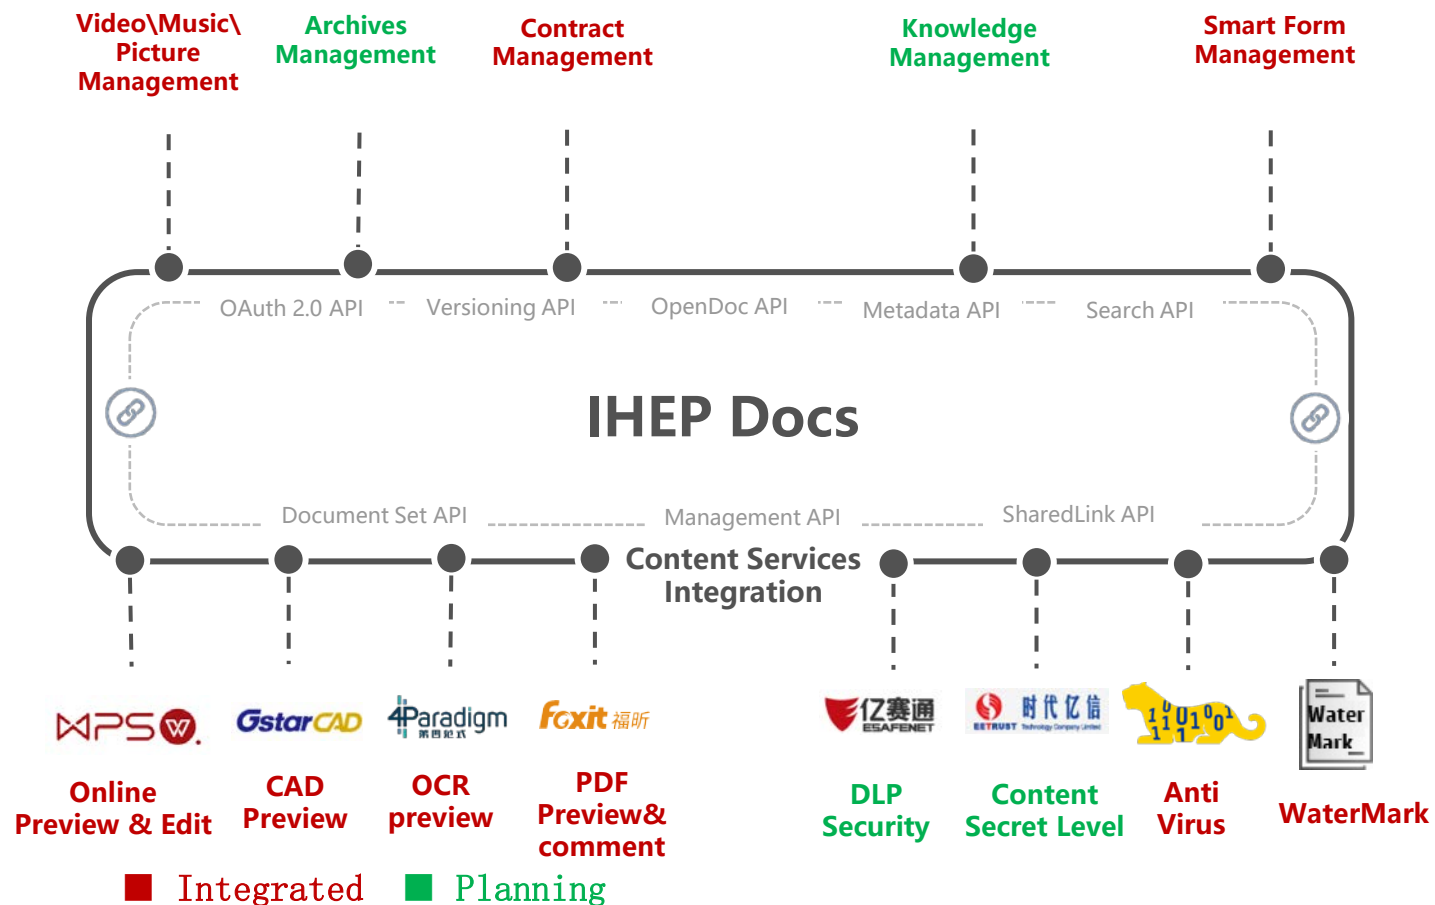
Video\Music\ Picture Management

Archives Management

Contract Management

Knowledge Management

Smart Form Management

OAuth 2.0 API

Versioning API

OpenDoc API

Metadata API

Search API

IHEP Docs

Document Set API

Management API

SharedLink API

Content Services Integration

WPS W

GstarCAD

4Paradigm 第四范式

Foxit 福昕

亿赛通 ESAFENET

时代亿信 EETRUST Technology Company Limited

$1^{0}_{1}1^{0}1^{0}1$

Water Mark

Online Preview & Edit

CAD Preview

OCR preview

PDF Preview& comment

DLP Security

Content Secret Level

Anti Virus

WaterMark

Integrated Planning